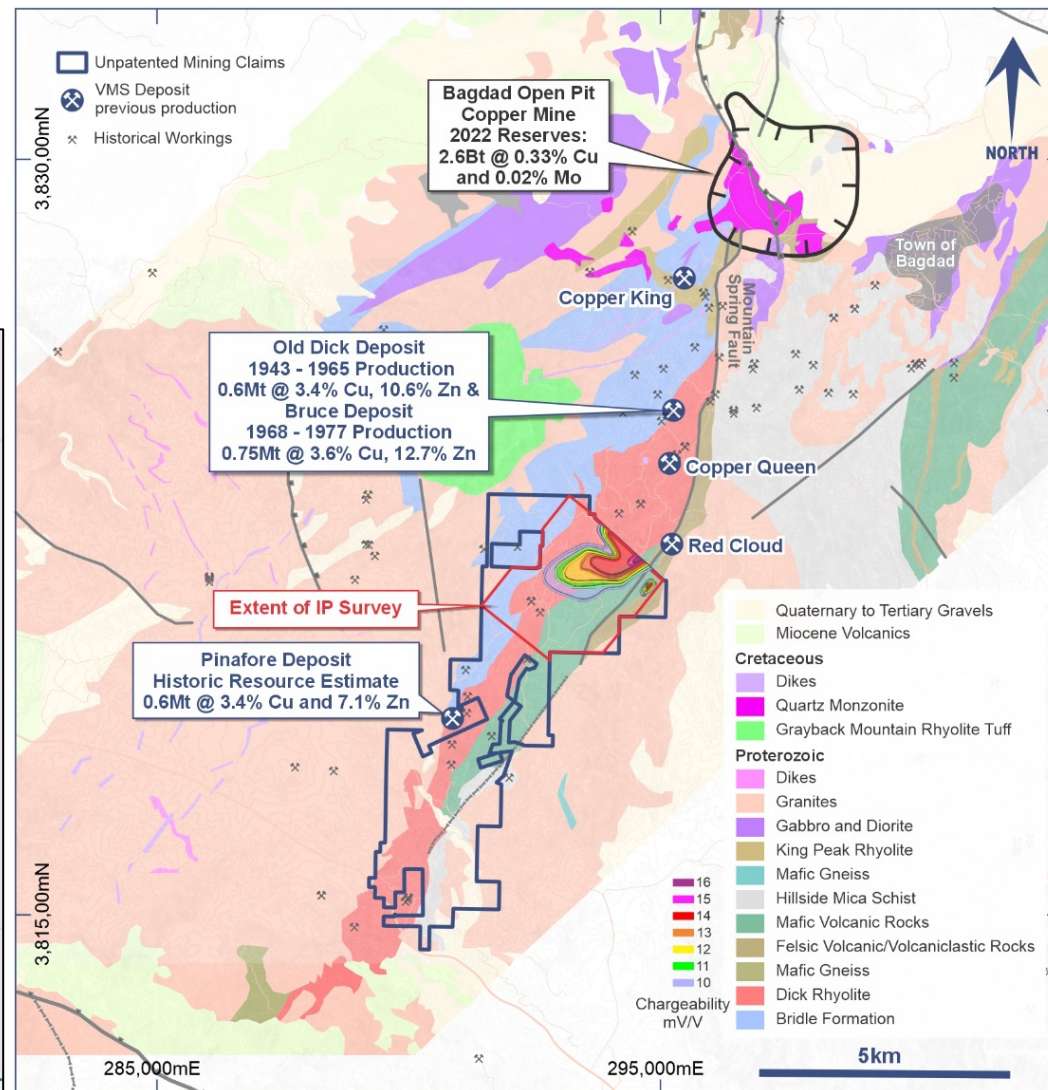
Unpatented Mining Claims
VMS Deposit previous production
Historical Workings

Bagdad Open Pit Copper Mine 2022 Reserves: 2.6Bt @ 0.33% Cu and 0.02% Mo

NORTH

3,830,00mN

Town of Bagdad

Copper King

Mountain Spring Fault

Old Dick Deposit 1943 - 1965 Production 0.6Mt @ 3.4% Cu, 10.6% Zn & Bruce Deposit 1968 - 1977 Production 0.75Mt @ 3.6% Cu, 12.7% Zn

Copper Queen

Red Cloud

Extent of IP Survey

Pinafore Deposit Historic Resource Estimate 0.6Mt @ 3.4% Cu and 7.1% Zn

Quaternary to Tertiary Gravels
Miocene Volcanics
Cretaceous
Dikes
Quartz Monzonite
Grayback Mountain Rhyolite Tuff
Proterozoic
Dikes
Granites
Gabbro and Diorite
King Peak Rhyolite
Mafic Gneiss
Hillside Mica Schist
Mafic Volcanic Rocks
Felsic Volcanic/Volcaniclastic Rocks
Mafic Gneiss
Dick Rhyolite
Bridle Formation

16
15
14
13
12
11
10
Chargeability mV/V

3,815,00mN

285,000mE

295,000mE

5km